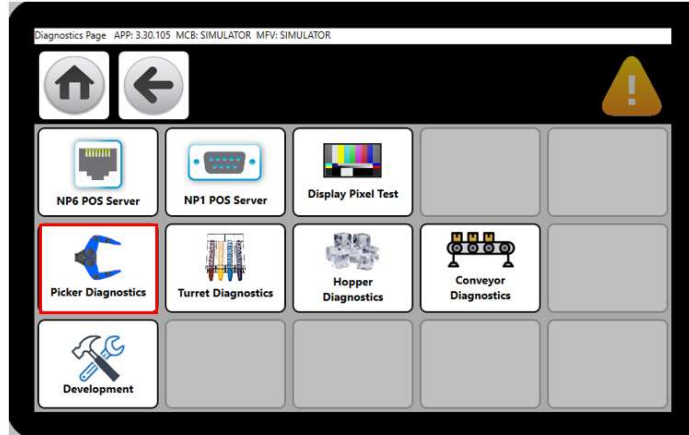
Diagnostics Page APP: 3.30.105 MCB: SIMULATOR MFV: SIMULATOR

NP6 POS Server

NP1 POS Server

Display Pixel Test

Picker Diagnostics

Turret Diagnostics

Hopper Diagnostics

Conveyor Diagnostics

Development